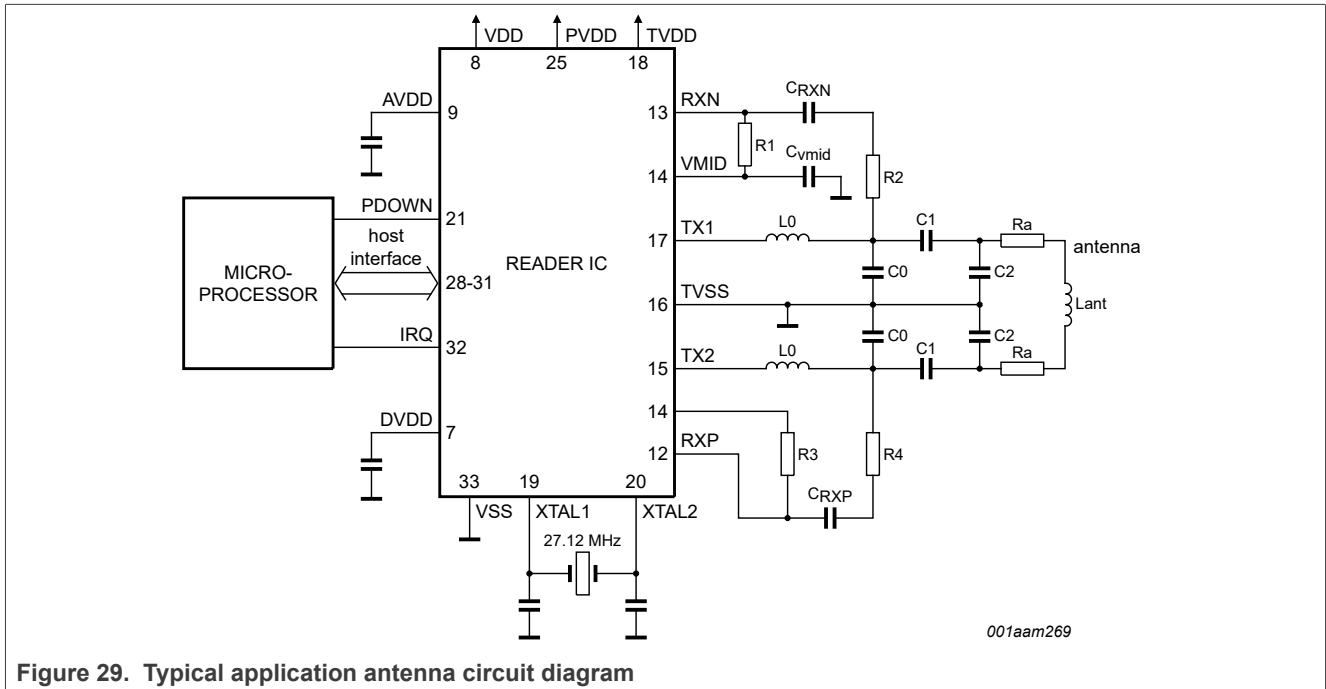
VDD PVDD TVDD
8 25 18
AVDD 9
RXN 13
$C_{RXN}$
R1
VMID 14
$C_{vmid}$
R2
MICRO-PROCESSOR
PDOWN 21
host interface
28-31
READER IC
IRQ 32
TX1 17
L0
C1
Ra
antenna
C0
C2
TVSS 16
Lant
C0
C2
TX2 15
L0
C1
Ra
14
DVDD 7
RXP 12
R3
R4
33 19 20
$C_{RXP}$
VSS XTAL1 XTAL2
27.12 MHz
001aam269
Figure 29. Typical application antenna circuit diagram